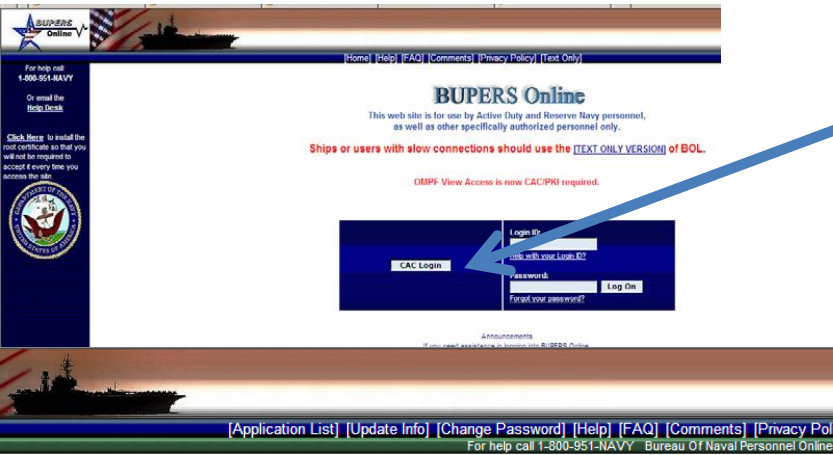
BUPERS Online

[Home] [Help] [FAQ] [Comments] [Privacy Policy] [Text Only]

For help call 1-800-951-NAVY

Or email the Help Desk

Click Here to install the root certificate so that you will not be required to accept it every time you access the site.

BUPERS Online

This web site is for use by Active Duty and Reserve Navy personnel, as well as other specifically authorized personnel only.

Ships or users with slow connections should use the [TEXT ONLY VERSION] of BOL.

OMPF View Access is now CAC/PKI required.

CAC Login

Login ID:

Help with your Login ID?

Password:

Log On

Forgot your password?

Announcements

If you need assistance in logging into BUPERS Online

[Application List] [Update Info] [Change Password] [Help] [FAQ] [Comments] [Privacy Pol

For help call 1-800-951-NAVY Bureau Of Naval Personnel Online